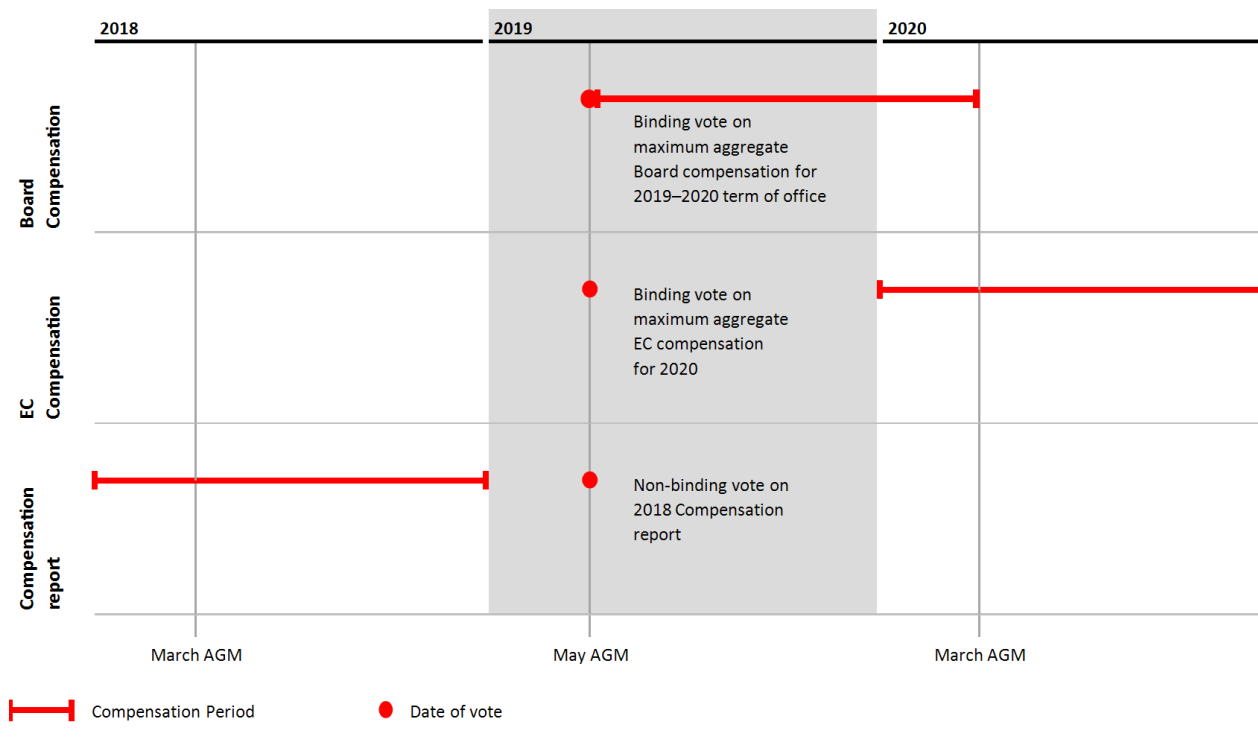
2018
2019
2020

Board Compensation

Binding vote on maximum aggregate Board compensation for 2019–2020 term of office

EC Compensation

Binding vote on maximum aggregate EC compensation for 2020

Compensation report

Non-binding vote on 2018 Compensation report

March AGM
May AGM
March AGM

Compensation Period
Date of vote